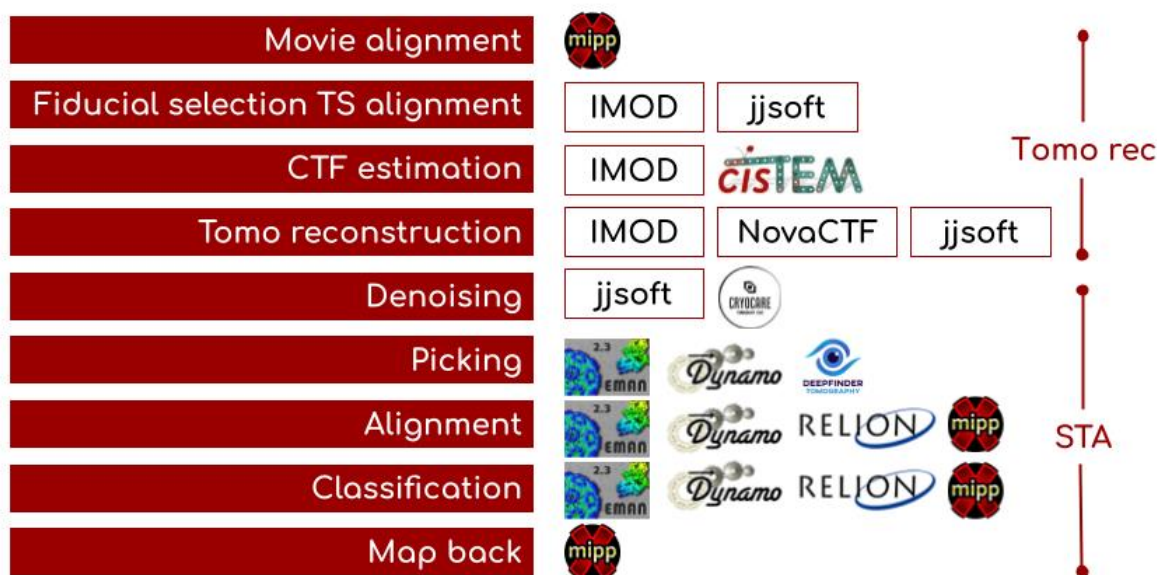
Movie alignment
mipp

Fiducial selection TS alignment
IMOD
jjsoft

CTF estimation
IMOD
cisTEM

Tomo reconstruction
IMOD
NovaCTF
jjsoft

Denoising
jjsoft
CRYOCARE

Picking
2.3 EMAN
Dynamo
DEEPFINDER TOMOGRAPHY

Alignment
2.3 EMAN
Dynamo
RELION
mipp

Classification
2.3 EMAN
Dynamo
RELION
mipp

Map back
mipp

Tomo rec

STA